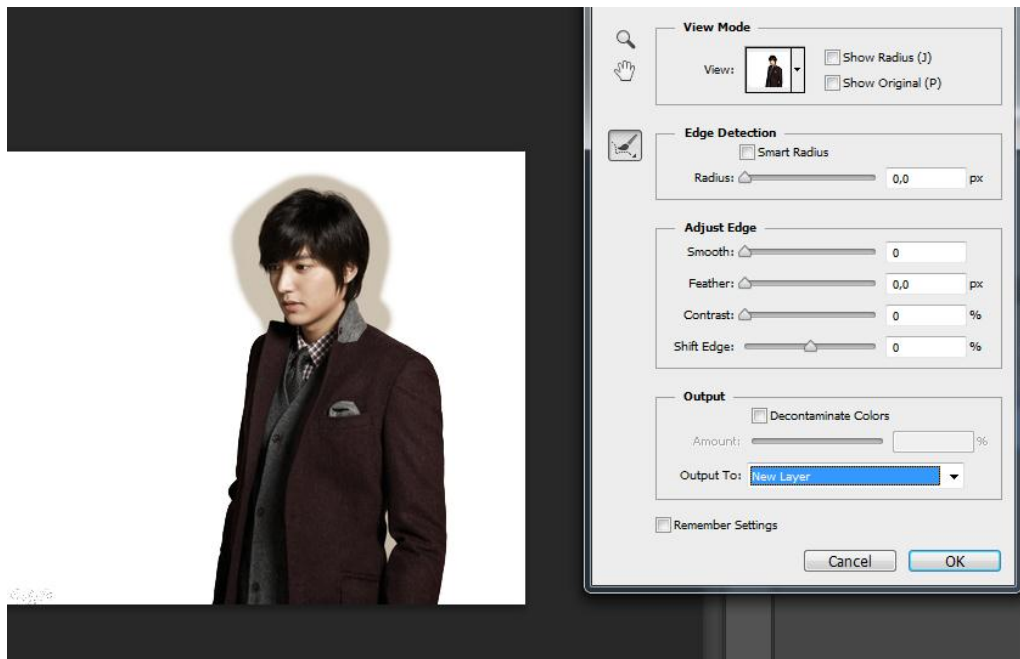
View Mode
View:
Show Radius (J)
Show Original (P)

Edge Detection
Smart Radius
Radius: 0,0 px

Adjust Edge
Smooth: 0
Feather: 0,0 px
Contrast: 0 %
Shift Edge: 0 %

Output
Decontaminate Colors
Amount: %
Output To: New Layer

Remember Settings

Cancel
OK